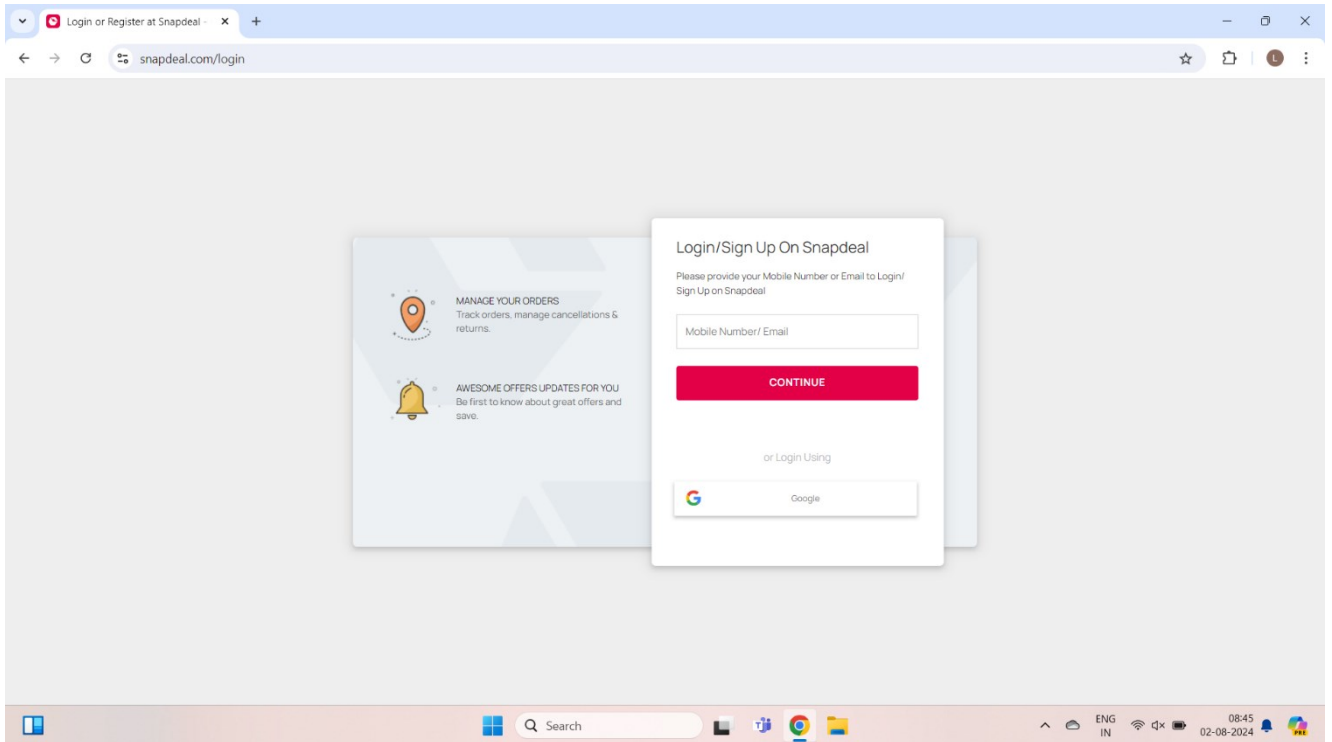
Login or Register at Snapdeal -

snapdeal.com/login

MANAGE YOUR ORDERS
Track orders, manage cancellations & returns.

AWESOME OFFERS UPDATES FOR YOU
Be first to know about great offers and save.

Login/Sign Up On Snapdeal

Please provide your Mobile Number or Email to Login/ Sign Up on Snapdeal

Mobile Number/ Email

CONTINUE

or Login Using

Google

Search

ENG
IN

08:45
02-08-2024